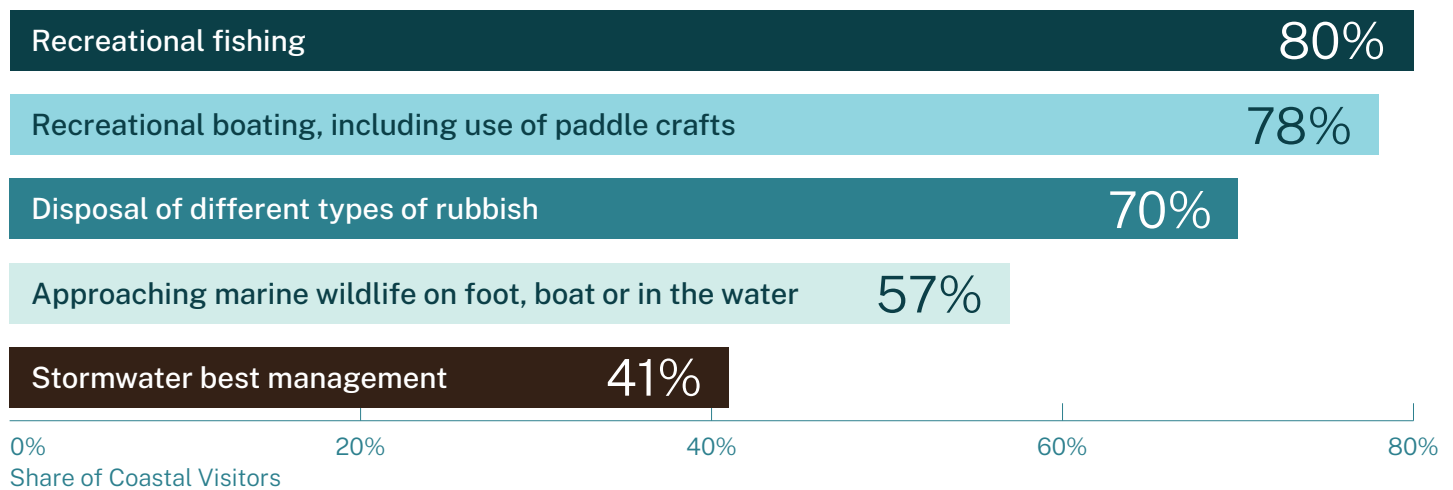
Recreational fishing 80%

Recreational boating, including use of paddle crafts 78%

Disposal of different types of rubbish 70%

Approaching marine wildlife on foot, boat or in the water 57%

Stormwater best management 41%

0% 20% 40% 60% 80%

Share of Coastal Visitors